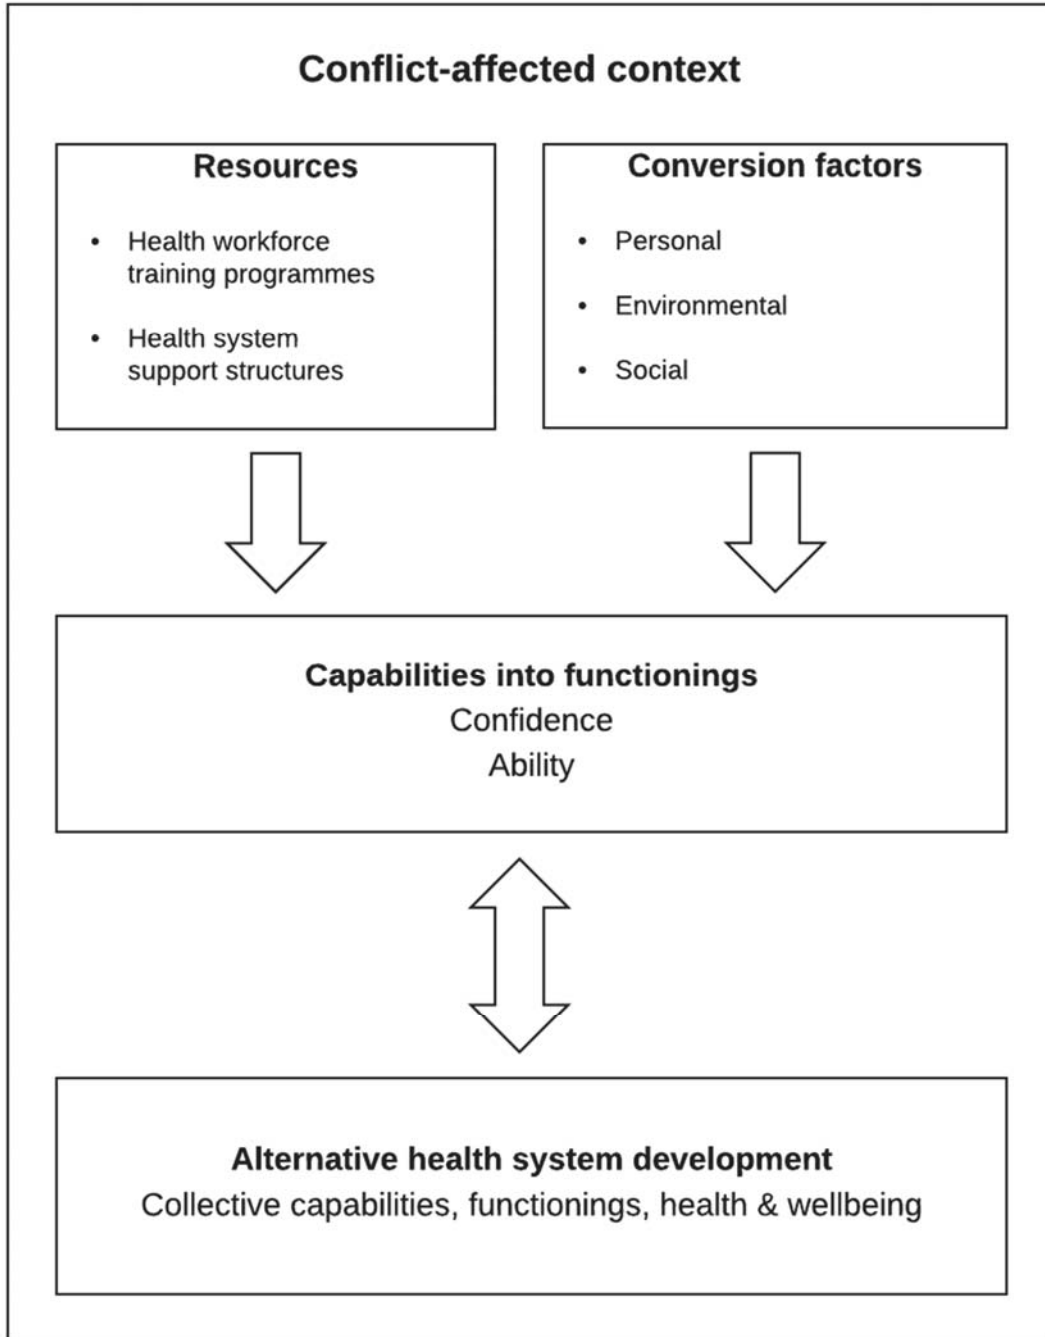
Conflict-affected context

Resources

- Health workforce training programmes
- Health system support structures

Conversion factors

- Personal
- Environmental
- Social

Capabilities into functionings
Confidence
Ability

Alternative health system development
Collective capabilities, functionings, health & wellbeing